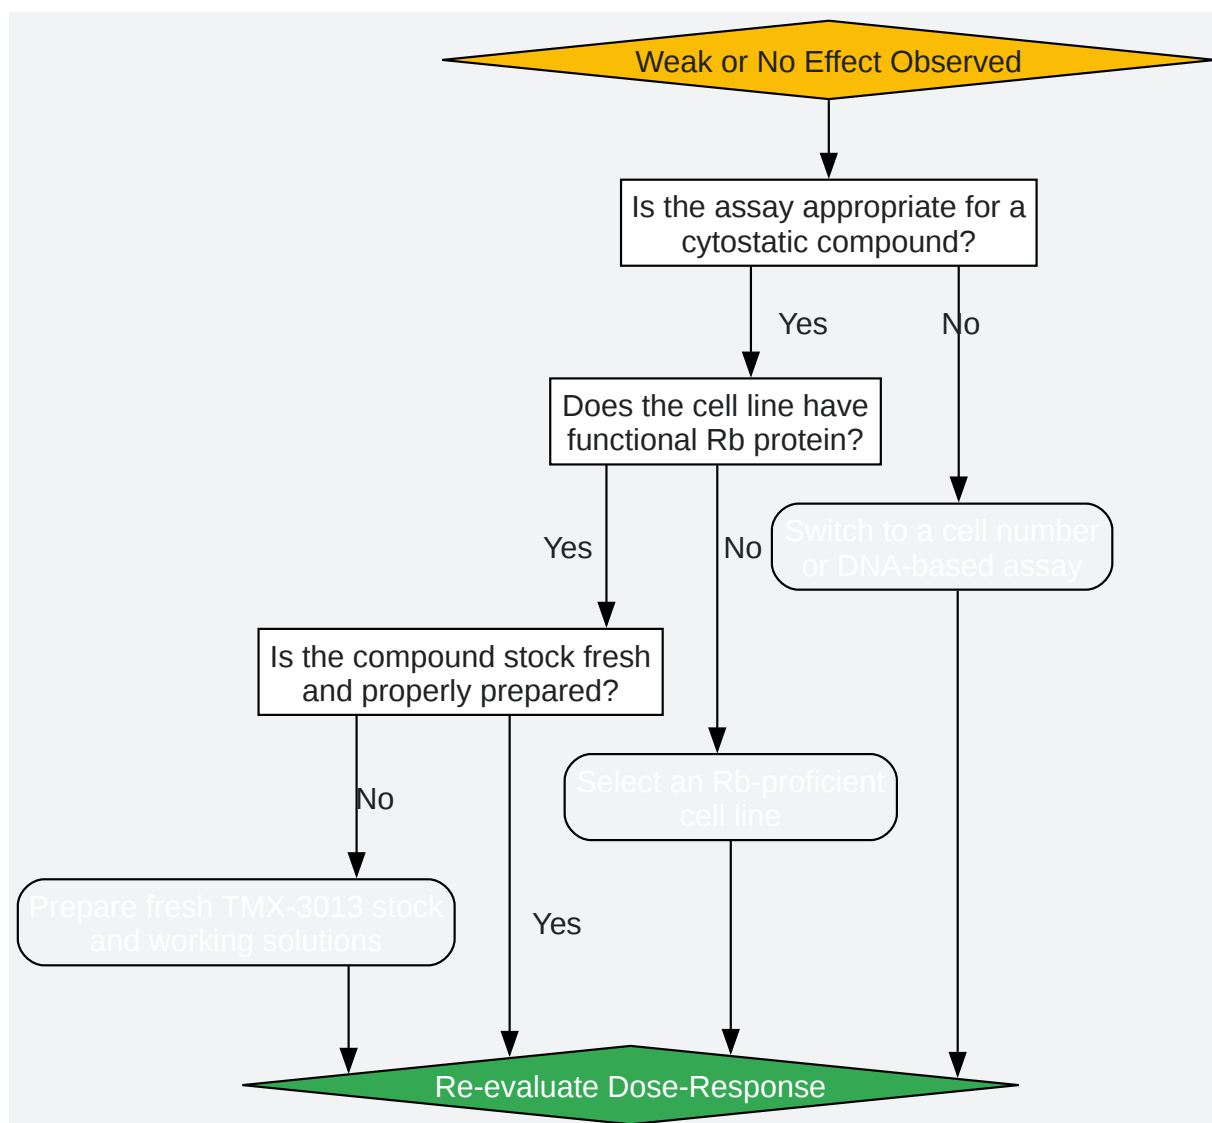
Weak or No Effect Observed

Is the assay appropriate for a cytostatic compound?

Yes

No

Does the cell line have functional Rb protein?

Yes

No

Switch to a cell number or DNA-based assay

Is the compound stock fresh and properly prepared?

No

Select an Rb-proficient cell line

Prepare fresh TMX-3013 stock and working solutions

Yes

Re-evaluate Dose-Response